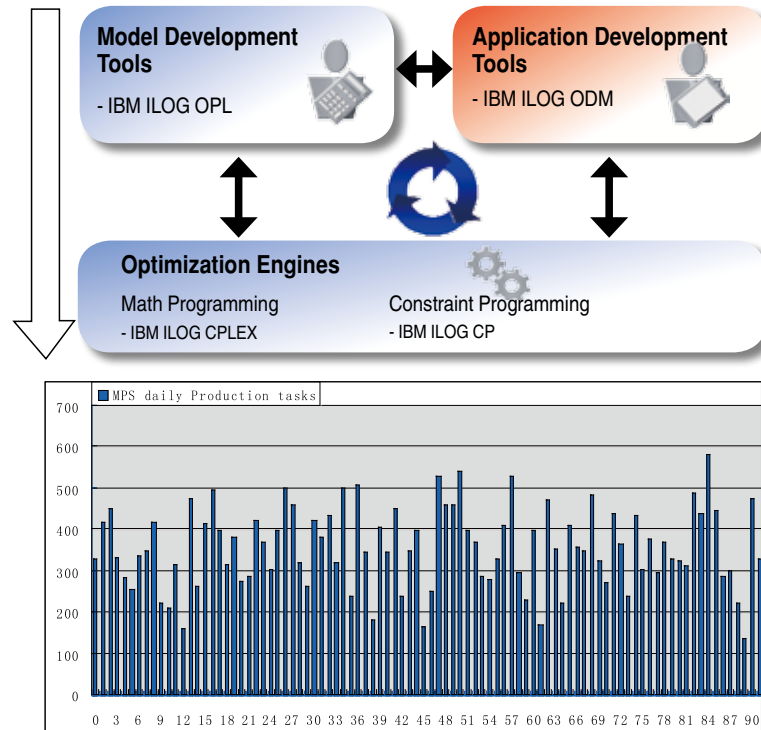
Model Development Tools
- IBM ILOG OPL

Application Development Tools
- IBM ILOG ODM

Optimization Engines
Math Programming
- IBM ILOG CPLEX
Constraint Programming
- IBM ILOG CP

MPS daily Production tasks

700
600
500
400
300
200
100
0

0 3 6 9 12 15 18 21 24 27 30 33 36 39 42 45 48 51 54 57 60 63 66 69 72 75 78 81 84 87 90